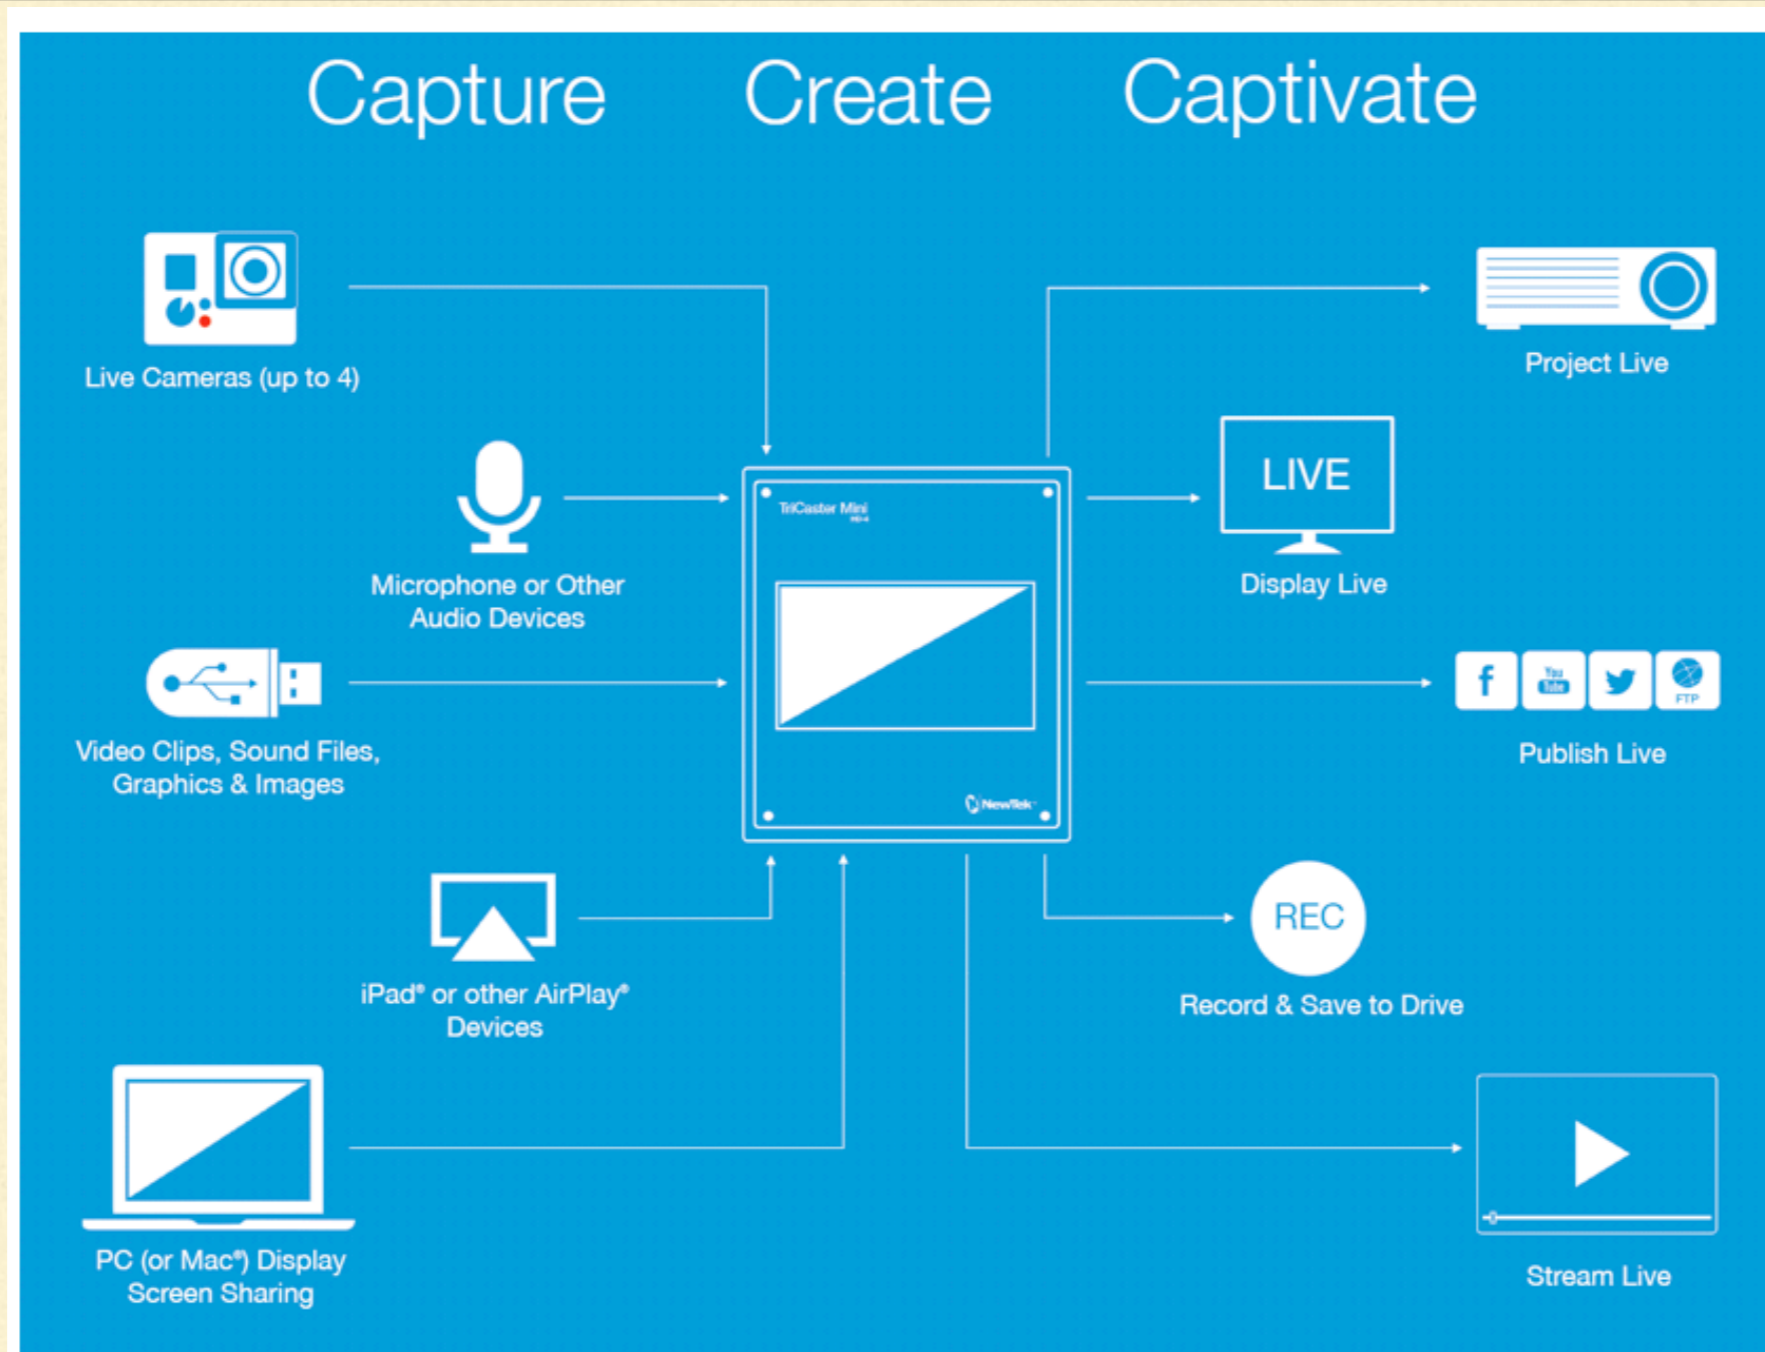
Capture Create Captivate

Live Cameras (up to 4)

Microphone or Other Audio Devices

Video Clips, Sound Files, Graphics & Images

iPad® or other AirPlay® Devices

PC (or Mac®) Display Screen Sharing

TriCaster Mini

NewTek

Project Live

LIVE

Display Live

f

You Tube

FTP

Publish Live

REC

Record & Save to Drive

Stream Live